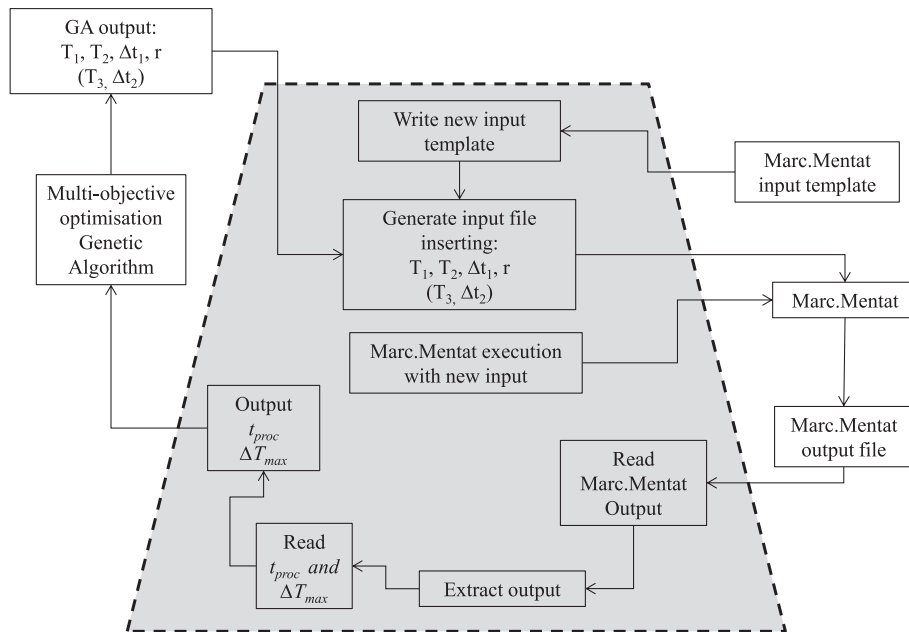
GA output:
$T_1$, $T_2$, $\Delta t_1$, r
($T_3$, $\Delta t_2$)

Multi-objective optimisation Genetic Algorithm

Write new input template

Marc.Mentat input template

Generate input file inserting:
$T_1$, $T_2$, $\Delta t_1$, r
($T_3$, $\Delta t_2$)

Marc.Mentat

Marc.Mentat execution with new input

Output
$t_{proc}$
$\Delta T_{max}$

Marc.Mentat output file

Read Marc.Mentat Output

Read
$t_{proc}$ and
$\Delta T_{max}$

Extract output